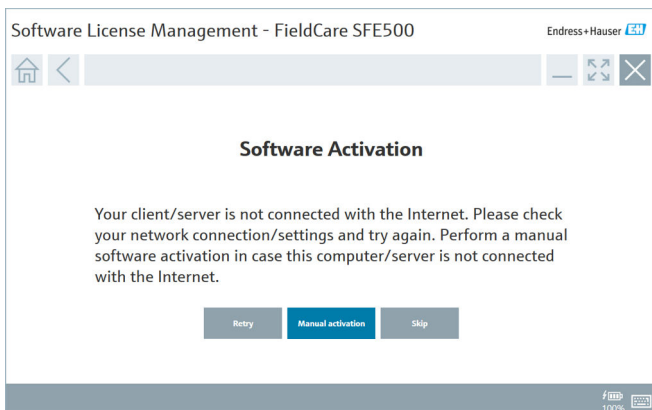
Software License Management - FieldCare SFE500

Endress+Hauser EH

Software Activation

Your client/server is not connected with the Internet. Please check your network connection/settings and try again. Perform a manual software activation in case this computer/server is not connected with the Internet.

Retry

Manual activation

Skip

100%